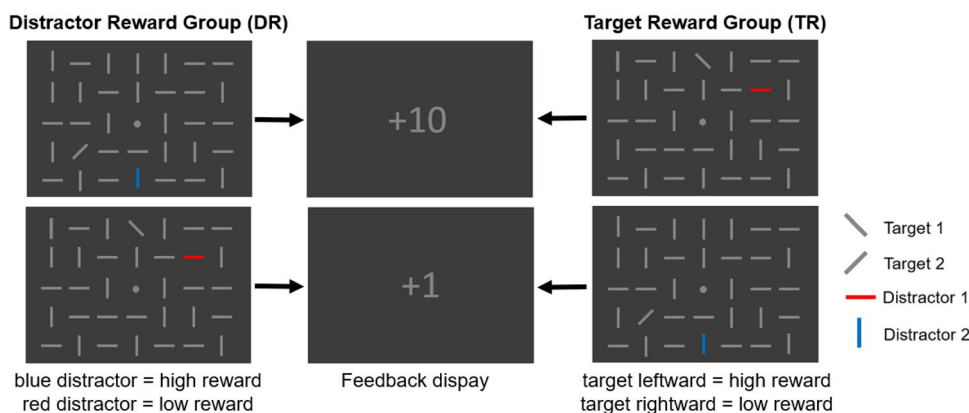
Distractor Reward Group (DR)

Target Reward Group (TR)

+10

+1

Target 1

Target 2

Distractor 1

Distractor 2

blue distractor = high reward
red distractor = low reward

Feedback dispay

target leftward = high reward
target rightward = low reward